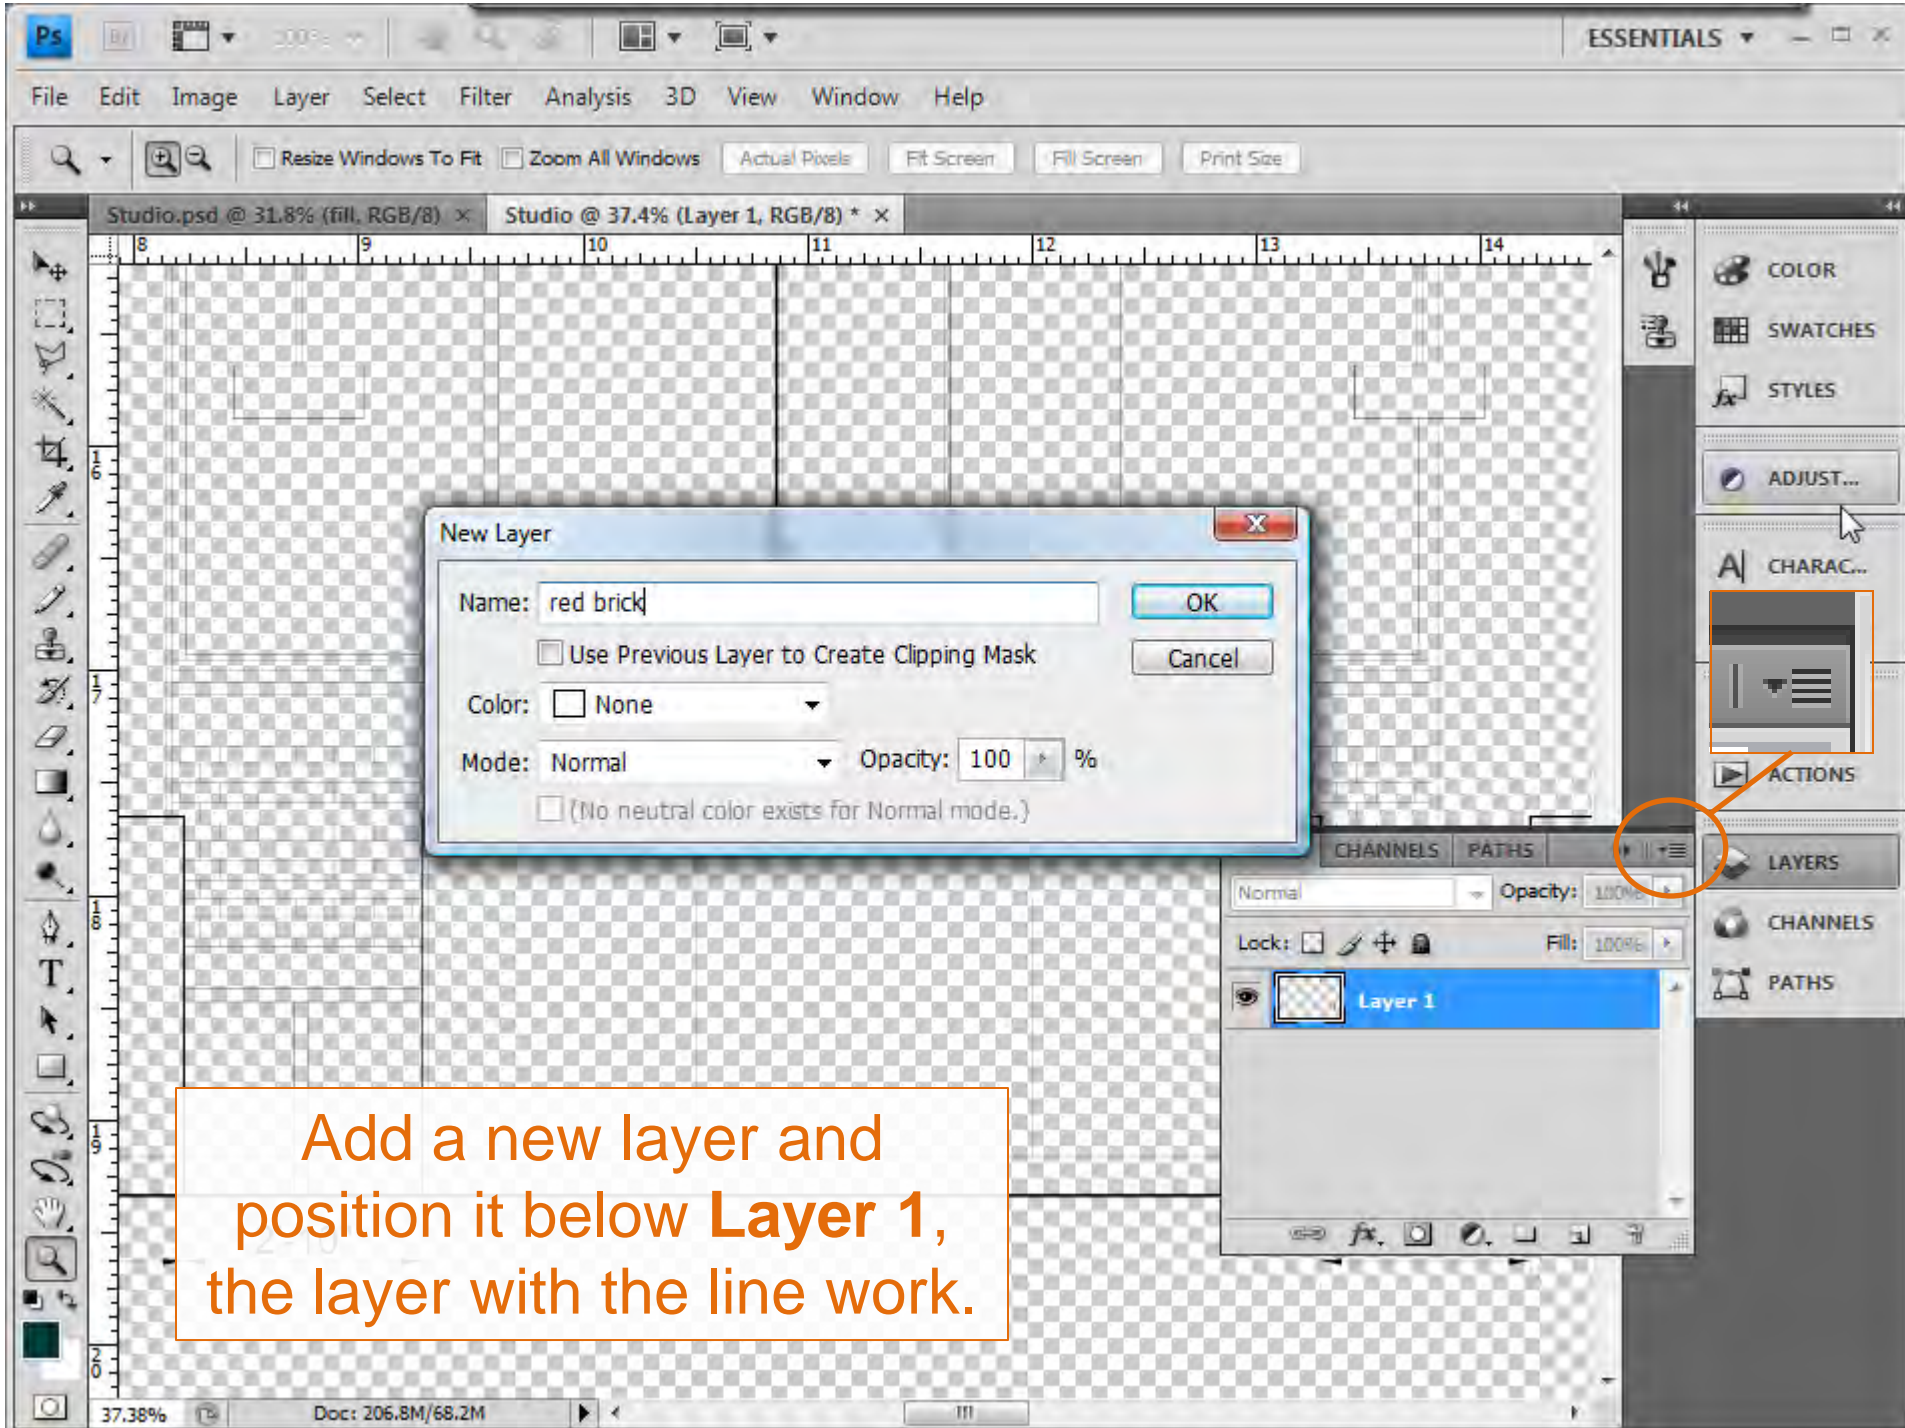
Ps ESSENTIALS

File Edit Image Layer Select Filter Analysis 3D View Window Help

Resize Windows To Fit Zoom All Windows Actual Pixels Fit Screen Fill Screen Print Size

Studio.psd @ 31.8% (fill, RGB/8) × Studio @ 37.4% (Layer 1, RGB/8) * ×

8 9 10 11 12 13 14

COLOR
SWATCHES
STYLES
ADJUST...
CHARAC...
ACTIONS
LAYERS
CHANNELS
PATHS

New Layer

Name: red brick
OK
Cancel
Use Previous Layer to Create Clipping Mask
Color: None
Mode: Normal Opacity: 100 %
(No neutral color exists for Normal mode.)

CHANNELS PATHS
Normal Opacity: 100%
Lock: Fill: 100%
Layer 1

Add a new layer and position it below **Layer 1**, the layer with the line work.

37.38% Doc: 206.8M/68.2M